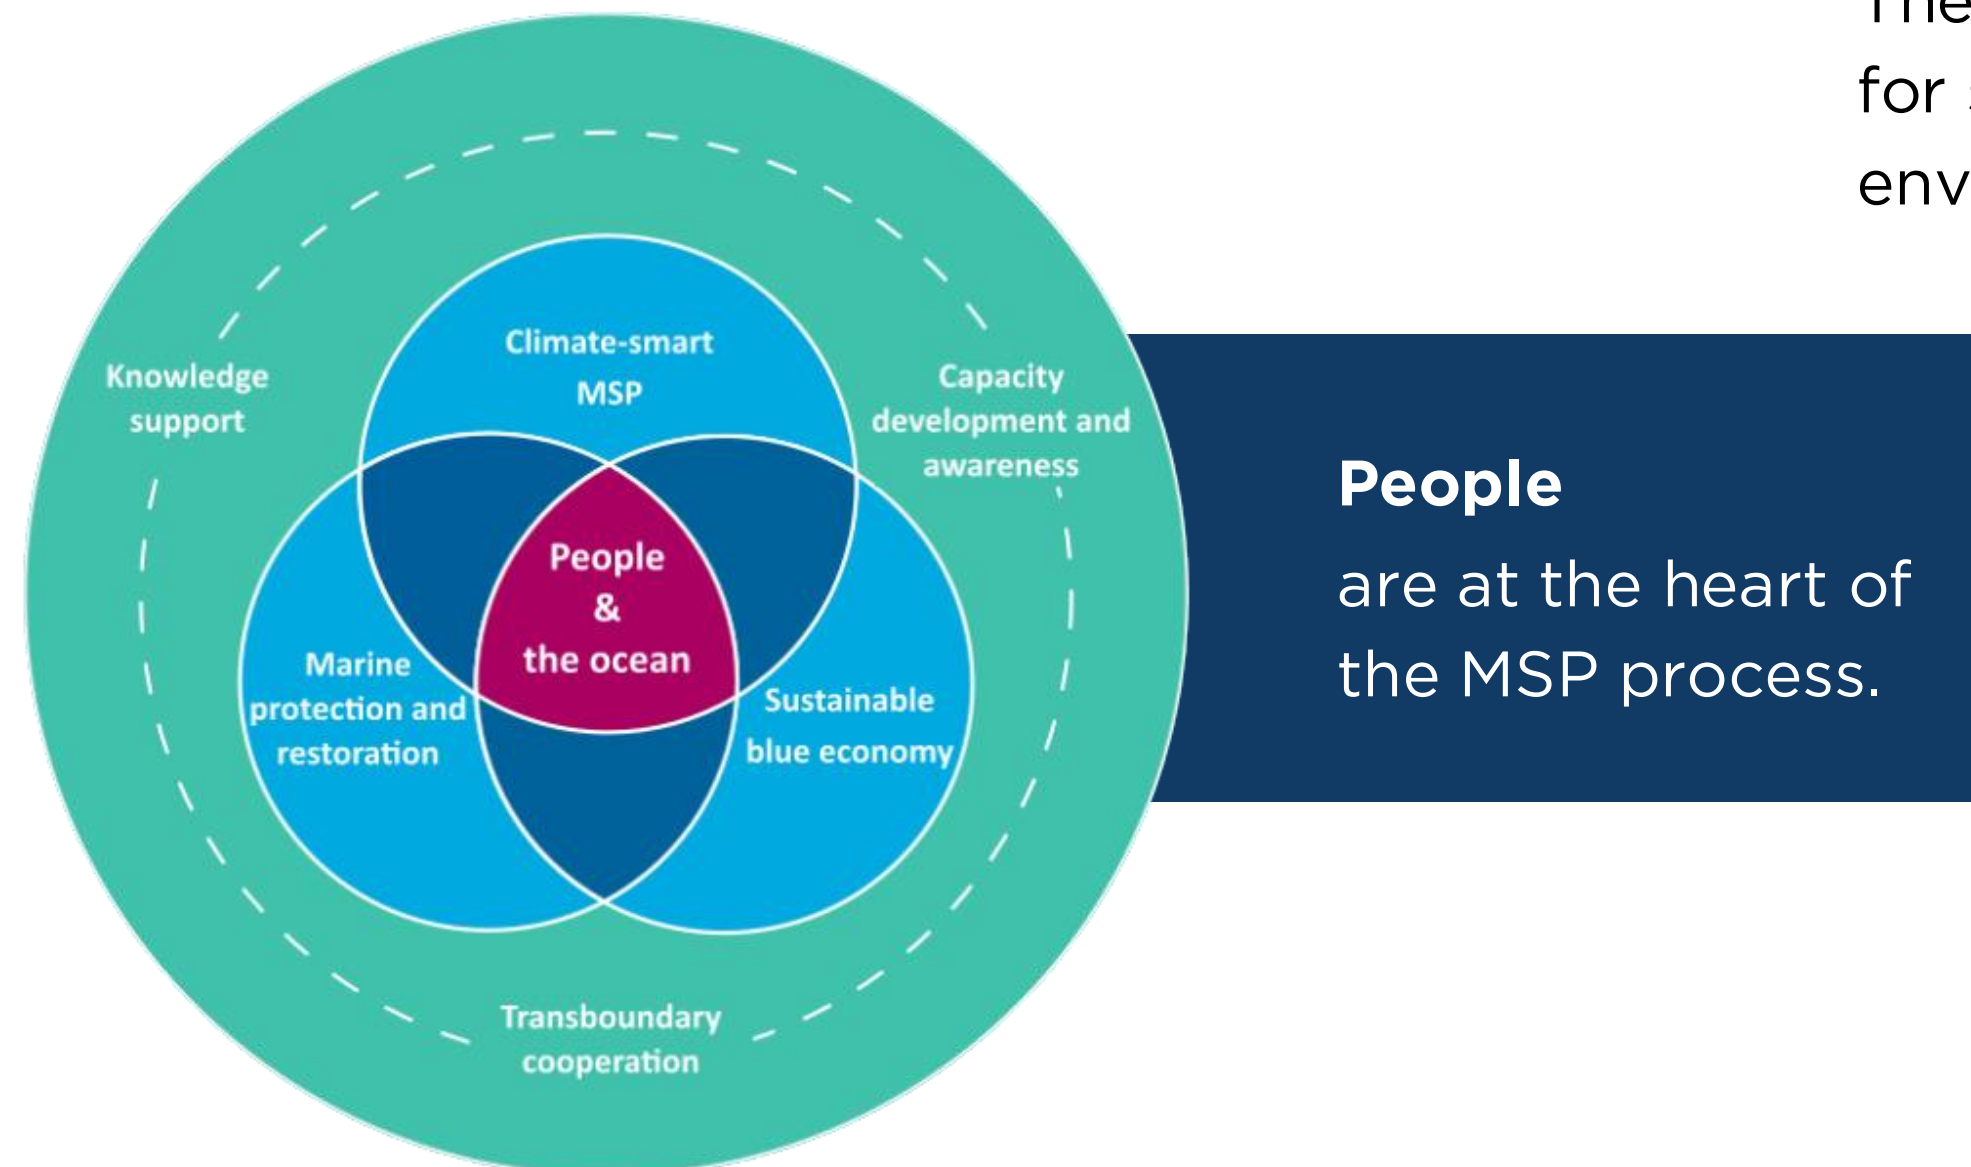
Knowledge support

Climate-smart MSP

Capacity development and awareness

People & the ocean

Marine protection and restoration

Sustainable blue economy

Transboundary cooperation

The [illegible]
for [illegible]
env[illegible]

**People**
are at the heart of the MSP process.